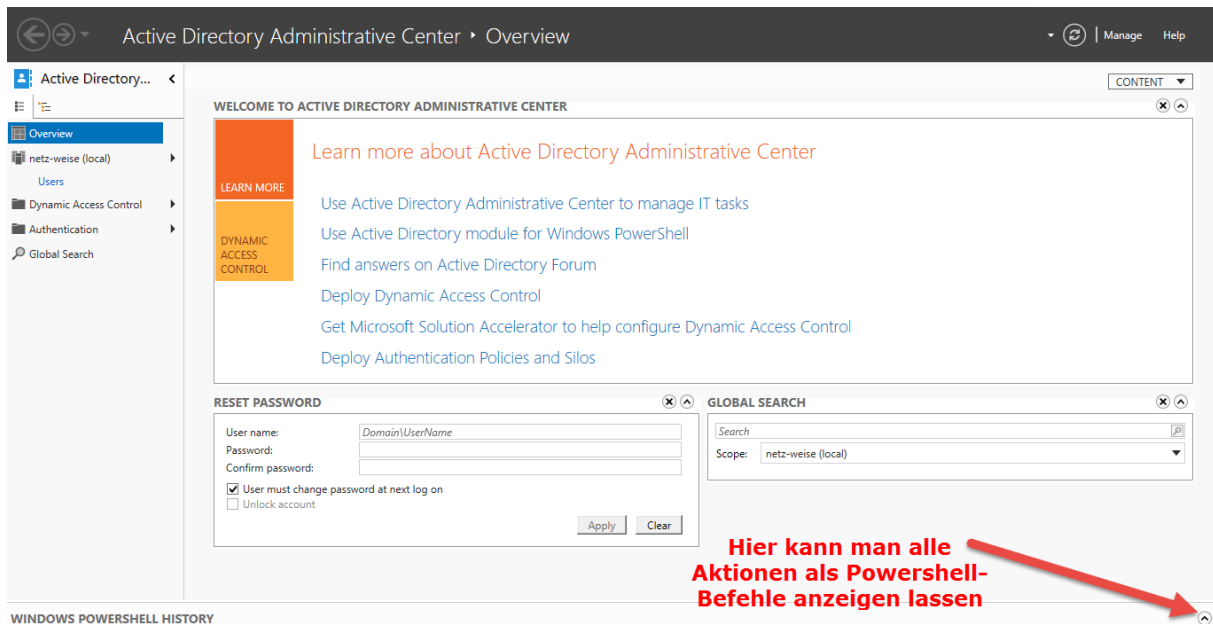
Active Directory Administrative Center ‣ Overview

Manage Help

Active Directory...

Overview
netz-weise (local)
Users
Dynamic Access Control
Authentication
Global Search

CONTENT

WELCOME TO ACTIVE DIRECTORY ADMINISTRATIVE CENTER

LEARN MORE

DYNAMIC ACCESS CONTROL

Learn more about Active Directory Administrative Center

Use Active Directory Administrative Center to manage IT tasks
Use Active Directory module for Windows PowerShell
Find answers on Active Directory Forum
Deploy Dynamic Access Control
Get Microsoft Solution Accelerator to help configure Dynamic Access Control
Deploy Authentication Policies and Silos

RESET PASSWORD

User name: Domain\UserName
Password:
Confirm password:
User must change password at next log on
Unlock account
Apply Clear

GLOBAL SEARCH

Search
Scope: netz-weise (local)

Hier kann man alle Aktionen als Powershell-Befehle anzeigen lassen

WINDOWS POWERSHELL HISTORY